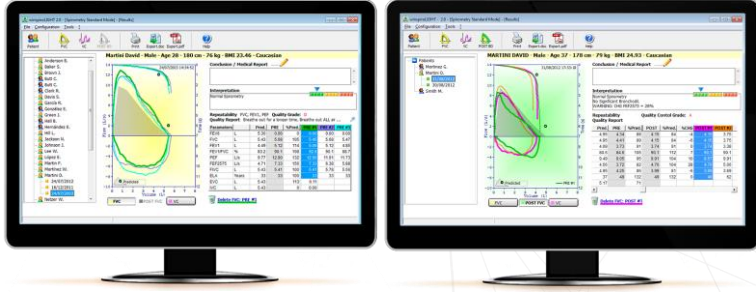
Martini David - Male - Age 28 - 180 cm - 76 kg - BMI 23.46 - Caucasian

Conclusion / Medical Report

Interpretation
Normal Spirometry

Repeatability
Quality Report
Quality Grade:

| Parameter | | Pred | PRE | %Pred |
|---|---|---|---|---|
| FEV6 | L | | | |
| FVC | L | | | |
| FEV1 | L | | | |
| FEV1/FVC | % | | | |
| PEF | L/s | | | |
| FEF2575 | L/s | | | |
| FEV6 | L | | | |
| ELA | Years | | | |
| EVC | L | | | |
| IVC | L | | | |

FVC
VC

Delete FVC: PRE #1

MARTINI DAVID - Male - Age 37 - 178 cm - 79 kg - BMI 24.93 - Caucasian

Conclusion / Medical Report

Interpretation
Normal Spirometry
No Significant Bronchodil.

Repeatability
Quality Report
Quality Control Grade:

| Pred | PRE | %Pred | POST | %Pred | %Chg | POST #1 | POST #2 |
|---|---|---|---|---|---|---|---|

FVC
POST FVC
VC

Delete FVC: POST #1